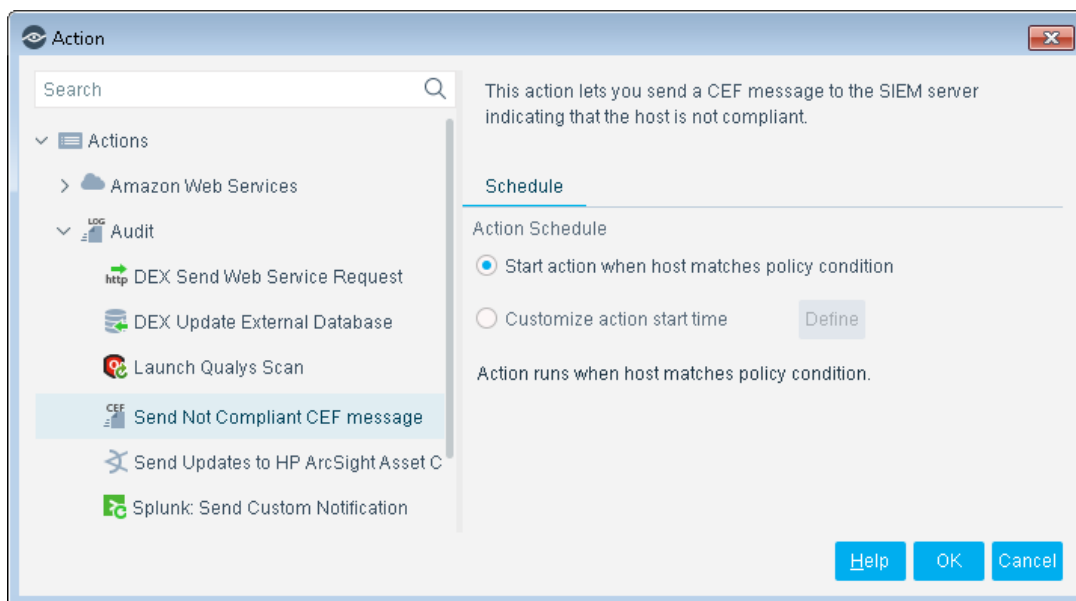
Action

Search

Actions

Amazon Web Services

LOG

Audit

http DEX Send Web Service Request

DEX Update External Database

Launch Qualys Scan

CEF

Send Not Compliant CEF message

Send Updates to HP ArcSight Asset C

Splunk: Send Custom Notification

This action lets you send a CEF message to the SIEM server indicating that the host is not compliant.

Schedule

Action Schedule

Start action when host matches policy condition

Customize action start time

Define

Action runs when host matches policy condition.

Help

OK

Cancel